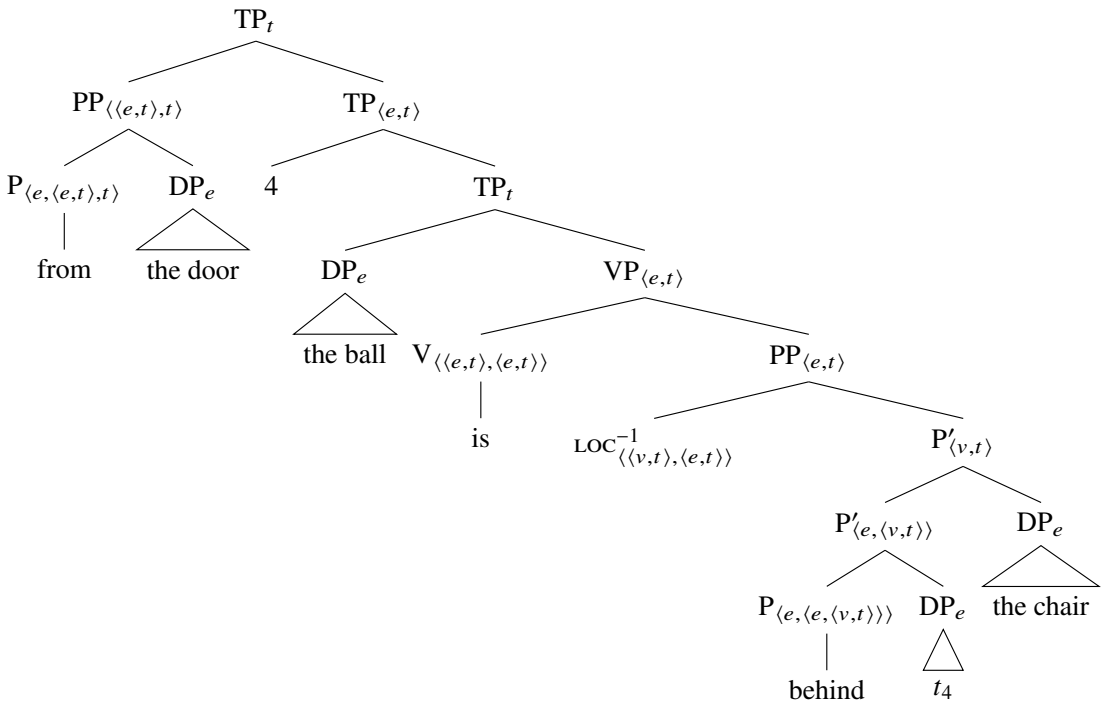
$TP_t$

$PP_{\langle\langle e,t\rangle,t\rangle}$

$TP_{\langle e,t\rangle}$

$P_{\langle e,\langle e,t\rangle,t\rangle}$

$DP_e$

4

$TP_t$

from

the door

$DP_e$

$VP_{\langle e,t\rangle}$

the ball

$V_{\langle\langle e,t\rangle,\langle e,t\rangle\rangle}$

$PP_{\langle e,t\rangle}$

is

$\text{LOC}^{-1}_{\langle\langle v,t\rangle,\langle e,t\rangle\rangle}$

$P'_{\langle v,t\rangle}$

$P'_{\langle e,\langle v,t\rangle\rangle}$

$DP_e$

$P_{\langle e,\langle e,\langle v,t\rangle\rangle\rangle}$

$DP_e$

the chair

behind

$t_4$